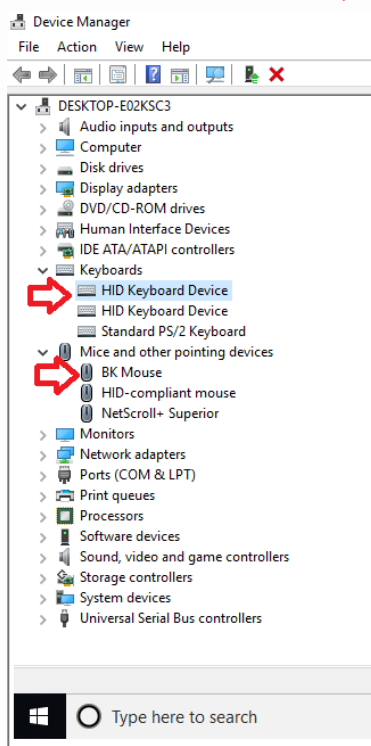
Device Manager

File Action View Help

DESKTOP-E02KSC3
Audio inputs and outputs
Computer
Disk drives
Display adapters
DVD/CD-ROM drives
Human Interface Devices
IDE ATA/ATAPI controllers
Keyboards
HID Keyboard Device
HID Keyboard Device
Standard PS/2 Keyboard
Mice and other pointing devices
BK Mouse
HID-compliant mouse
NetScroll+ Superior
Monitors
Network adapters
Ports (COM & LPT)
Print queues
Processors
Software devices
Sound, video and game controllers
Storage controllers
System devices
Universal Serial Bus controllers

Type here to search